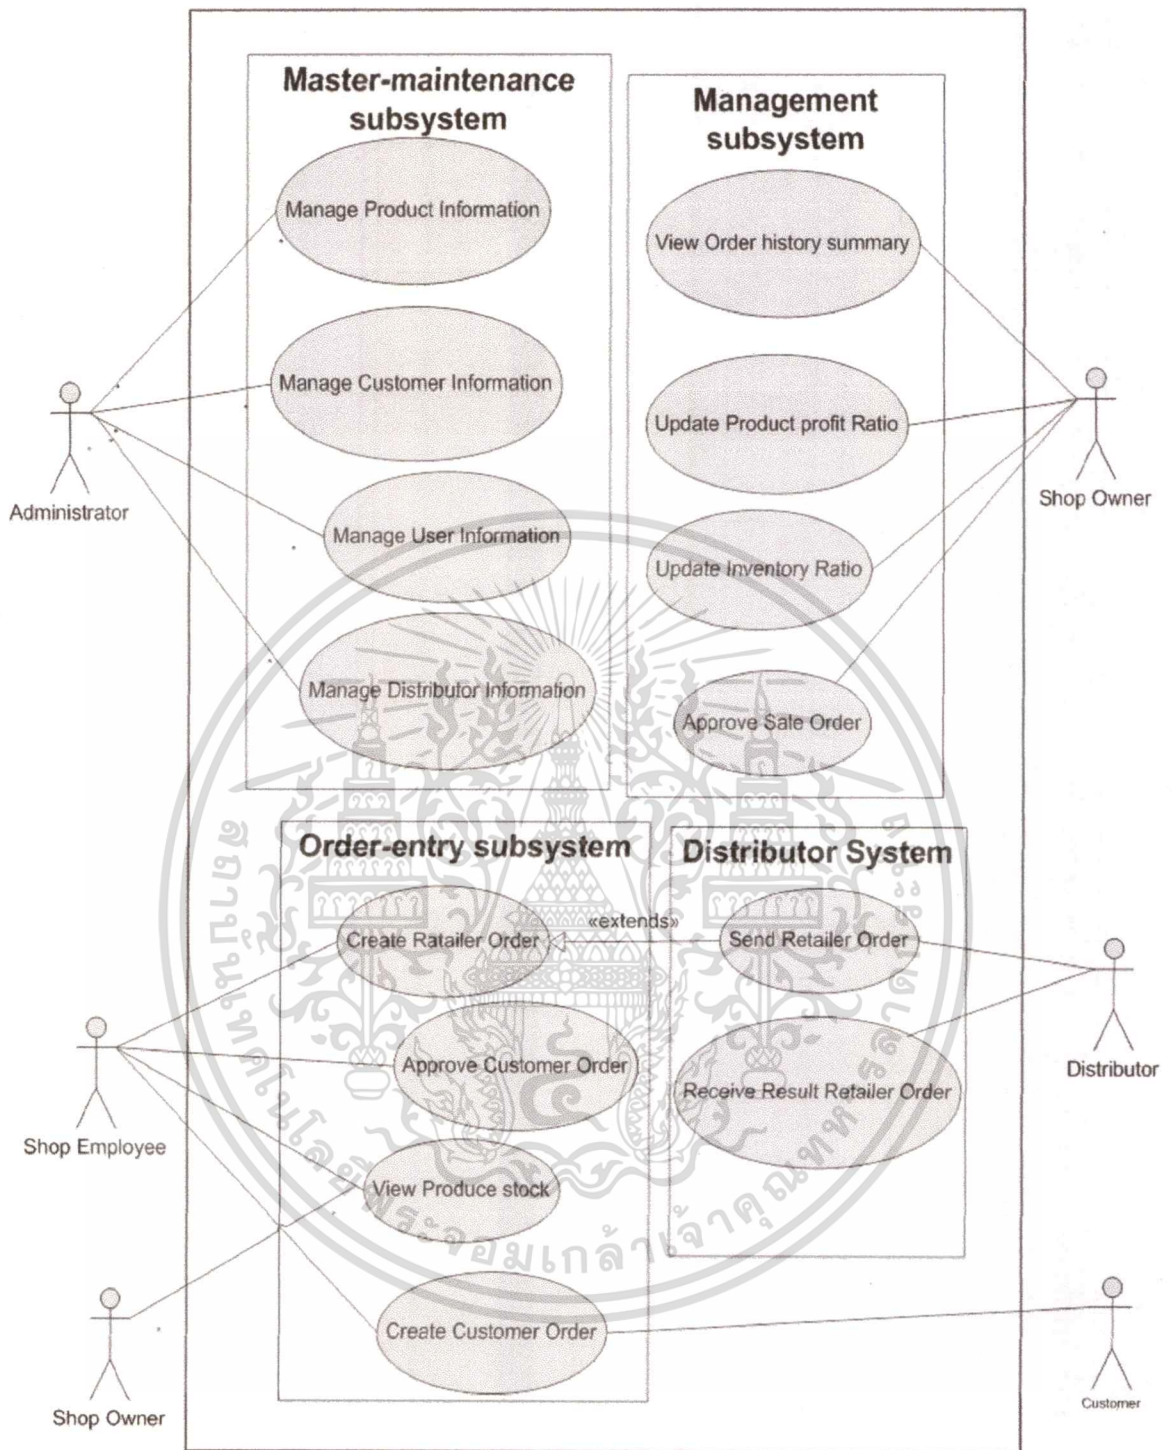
Master-maintenance subsystem

Manage Product Information

Manage Customer Information

Manage User Information

Manage Distributor Information

Management subsystem

View Order history summary

Update Product profit Ratio

Update Inventory Ratio

Approve Sale Order

Administrator

Shop Owner

Order-entry subsystem

Create Ratailer Order

«extends»

Approve Customer Order

View Produce stock

Create Customer Order

Distributor System

Send Retailer Order

Receive Result Retailer Order

Distributor

Shop Employee

Shop Owner

Customer

สถาบันเทคโนโลยีพระจอมเกล้าเจ้าคุณทหารลาดกระบัง